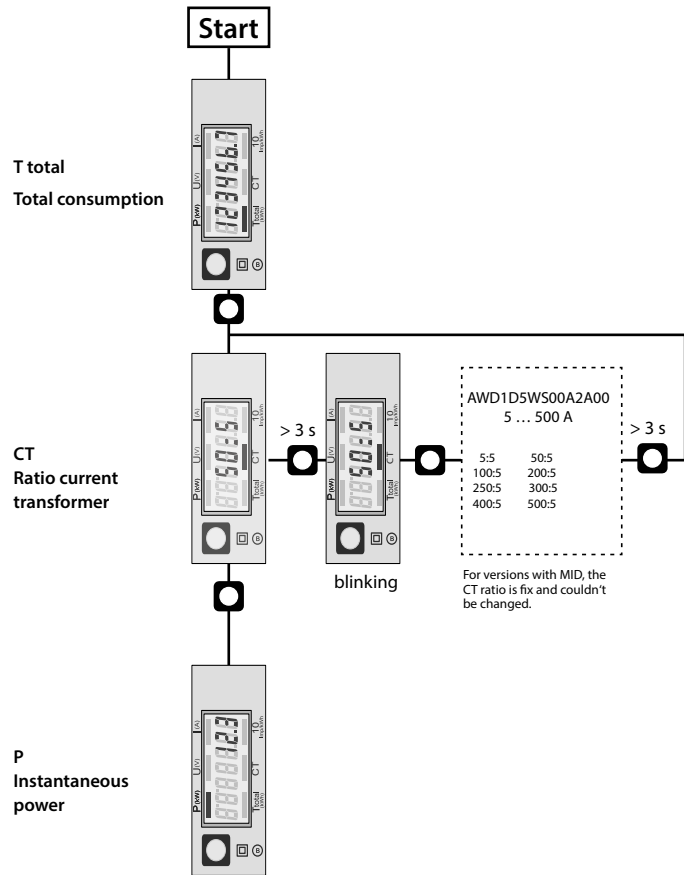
Start

T total
Total consumption

CT
Ratio current transformer

> 3 s

blinking

AWD1D5WS00A2A00
5 … 500 A

| | |
|---|---|
| 5:5 | 50:5 |
| 100:5 | 200:5 |
| 250:5 | 300:5 |
| 400:5 | 500:5 |

> 3 s

For versions with MID, the CT ratio is fix and couldn't be changed.

P
Instantaneous power